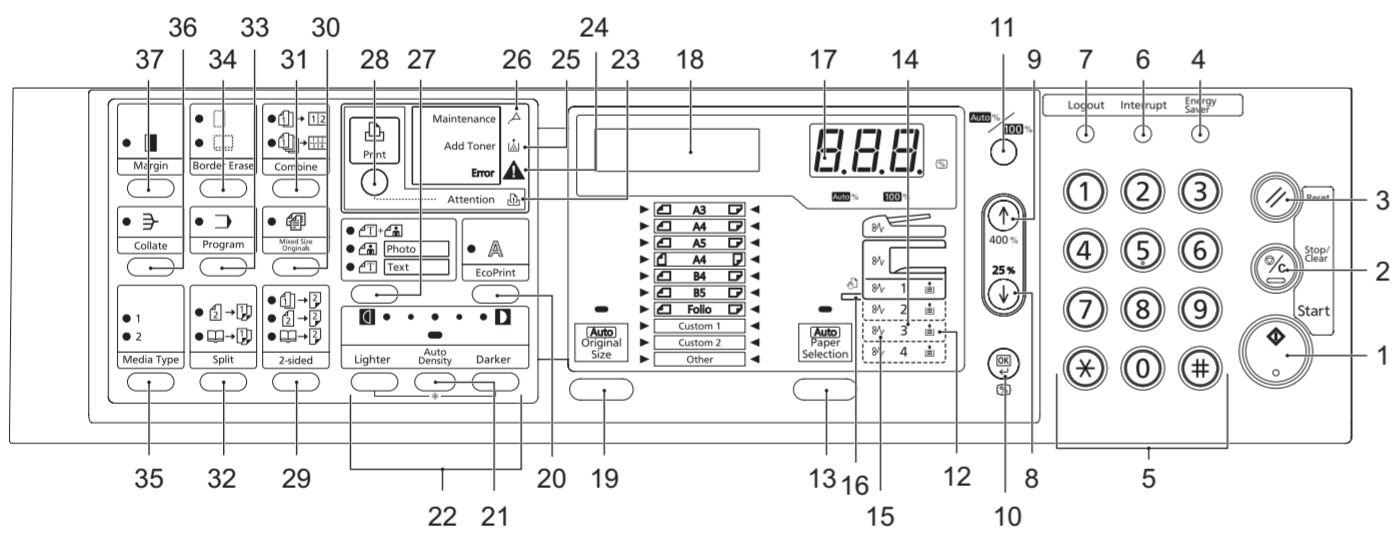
36 33 30
37 34 31 28 27 26 25 24 23 18 17 14 11 9 7 6 4

Margin
Border Erase
Combine
Collate
Program
Mixed Size Originals
Media Type
Split
2-sided
Print
Maintenance
Add Toner
Error
Attention
Photo
Text
EcoPrint
Lighter
Auto Density
Darker
A3
A4
A5
A4
B4
B5
Folio
Custom 1
Custom 2
Other
Auto Original Size
Auto Paper Selection
Auto %
100 %
1
2
3
4
400 %
25 %
Logout
Interrupt
Energy Saver
Reset
Stop/ Clear
Start
1 2 3
4 5 6
7 8 9
0

3
2
1

35 32 29 22 21 20 19 13 16 15 12 10 8 5